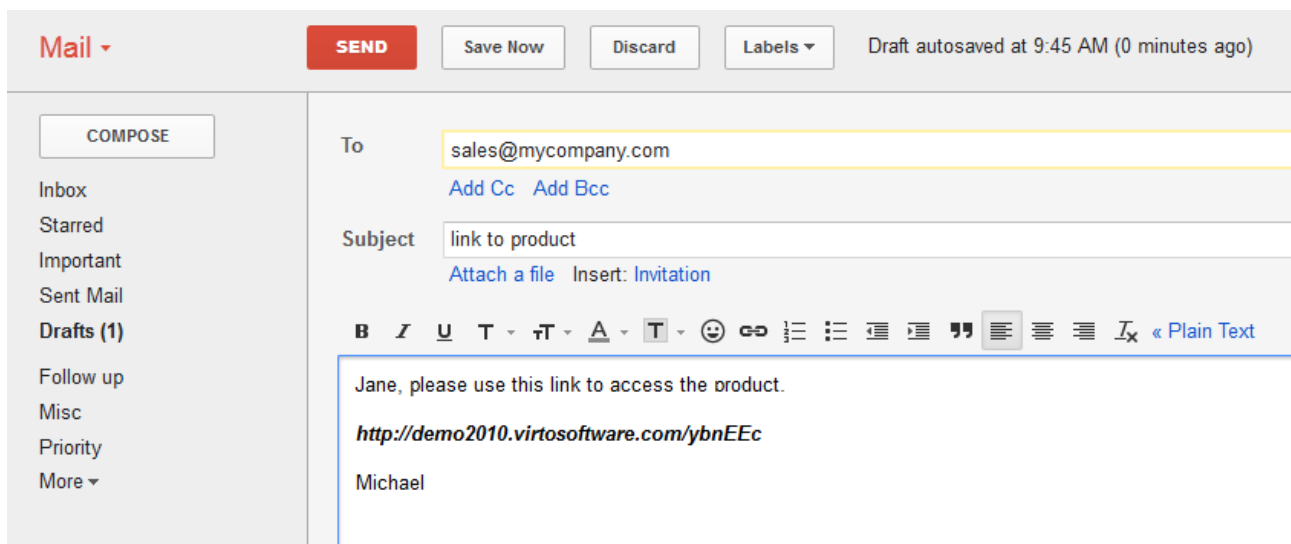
Mail ▾

SEND
Save Now
Discard
Labels ▾
Draft autosaved at 9:45 AM (0 minutes ago)

COMPOSE

Inbox
Starred
Important
Sent Mail
Drafts (1)
Follow up
Misc
Priority
More ▾

To
sales@mycompany.com
Add Cc Add Bcc

Subject
link to product
Attach a file Insert: Invitation

B I U T TT A T « Plain Text

Jane, please use this link to access the product.

http://demo2010.virtosoftware.com/ybnEEc

Michael